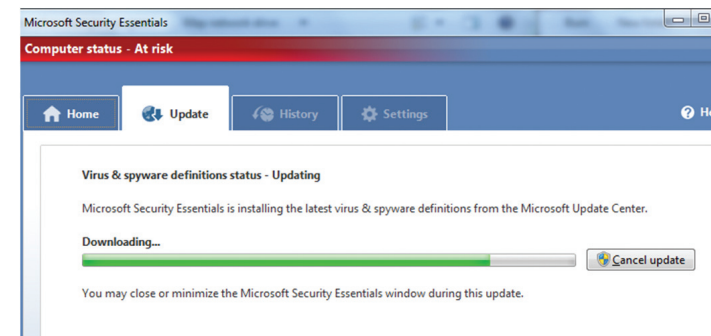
Microsoft Security Essentials

Computer status - At risk

Home
Update
History
Settings
? H

Virus & spyware definitions status - Updating

Microsoft Security Essentials is installing the latest virus & spyware definitions from the Microsoft Update Center.

Downloading...

Cancel update

You may close or minimize the Microsoft Security Essentials window during this update.